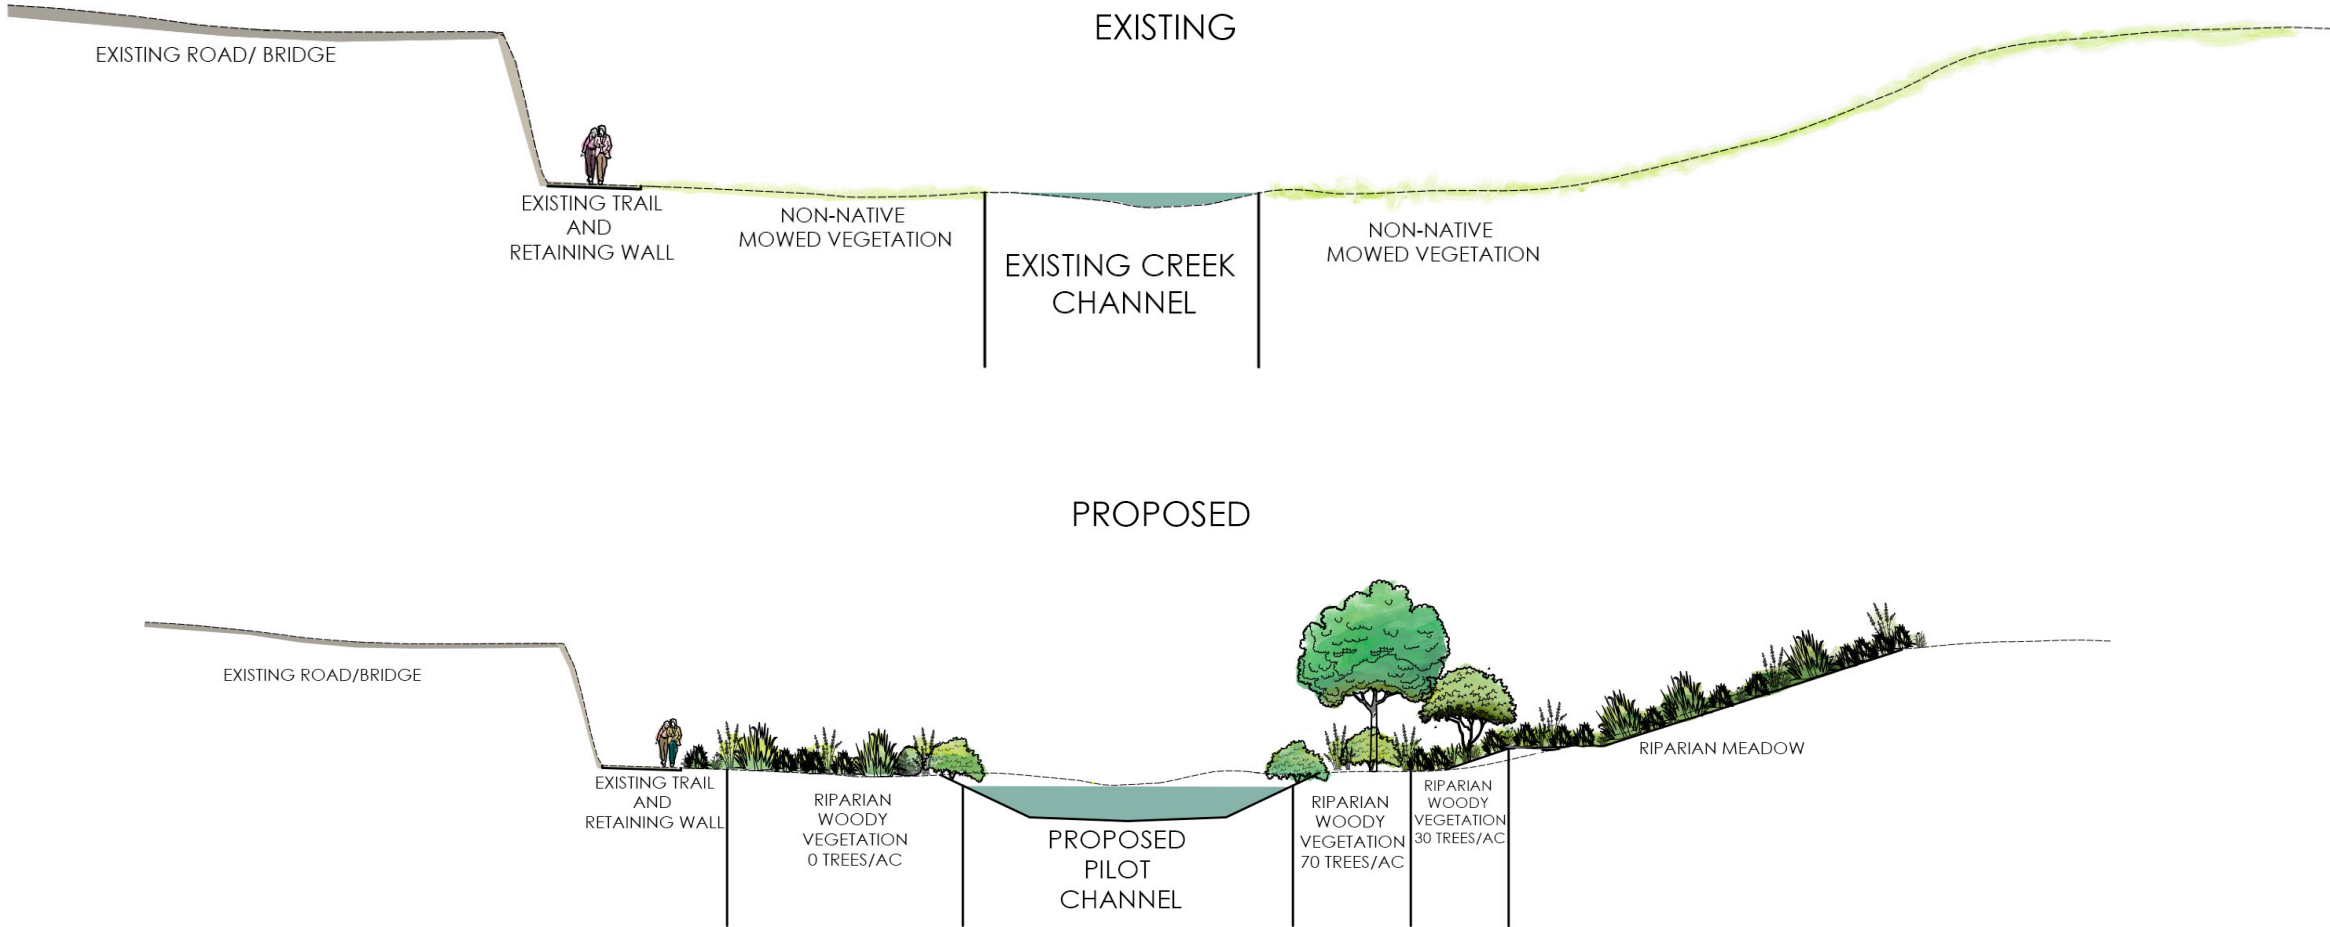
EXISTING

EXISTING ROAD/ BRIDGE

EXISTING TRAIL AND RETAINING WALL

NON-NATIVE MOWED VEGETATION

EXISTING CREEK CHANNEL

NON-NATIVE MOWED VEGETATION

PROPOSED

EXISTING ROAD/BRIDGE

EXISTING TRAIL AND RETAINING WALL

RIPARIAN WOODY VEGETATION 0 TREES/AC

PROPOSED PILOT CHANNEL

RIPARIAN WOODY VEGETATION 70 TREES/AC

RIPARIAN WOODY VEGETATION 30 TREES/AC

RIPARIAN MEADOW